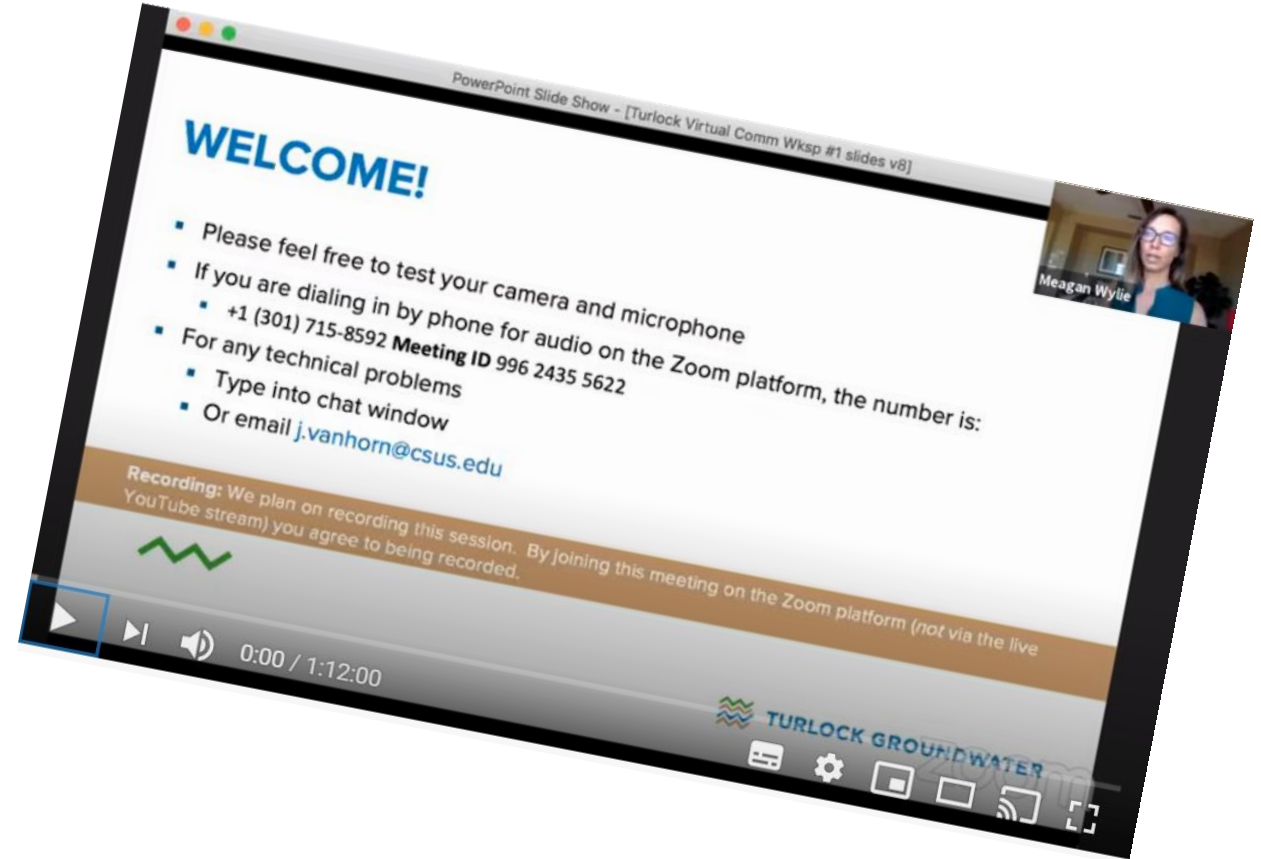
PowerPoint Slide Show - [Turlock Virtual Comm Wksp #1 slides v8]

WELCOME!

- Please feel free to test your camera and microphone
- If you are dialing in by phone for audio on the Zoom platform, the number is:
  - +1 (301) 715-8592 **Meeting ID** 996 2435 5622
- For any technical problems
  - Type into chat window
  - Or email j.vanhorn@csus.edu

**Recording:** We plan on recording this session. By joining this meeting on the Zoom platform (*not* via the live YouTube stream) you agree to being recorded.

TURLOCK GROUNDWATER

Meagan Wylie

zoom

0:00 / 1:12:00